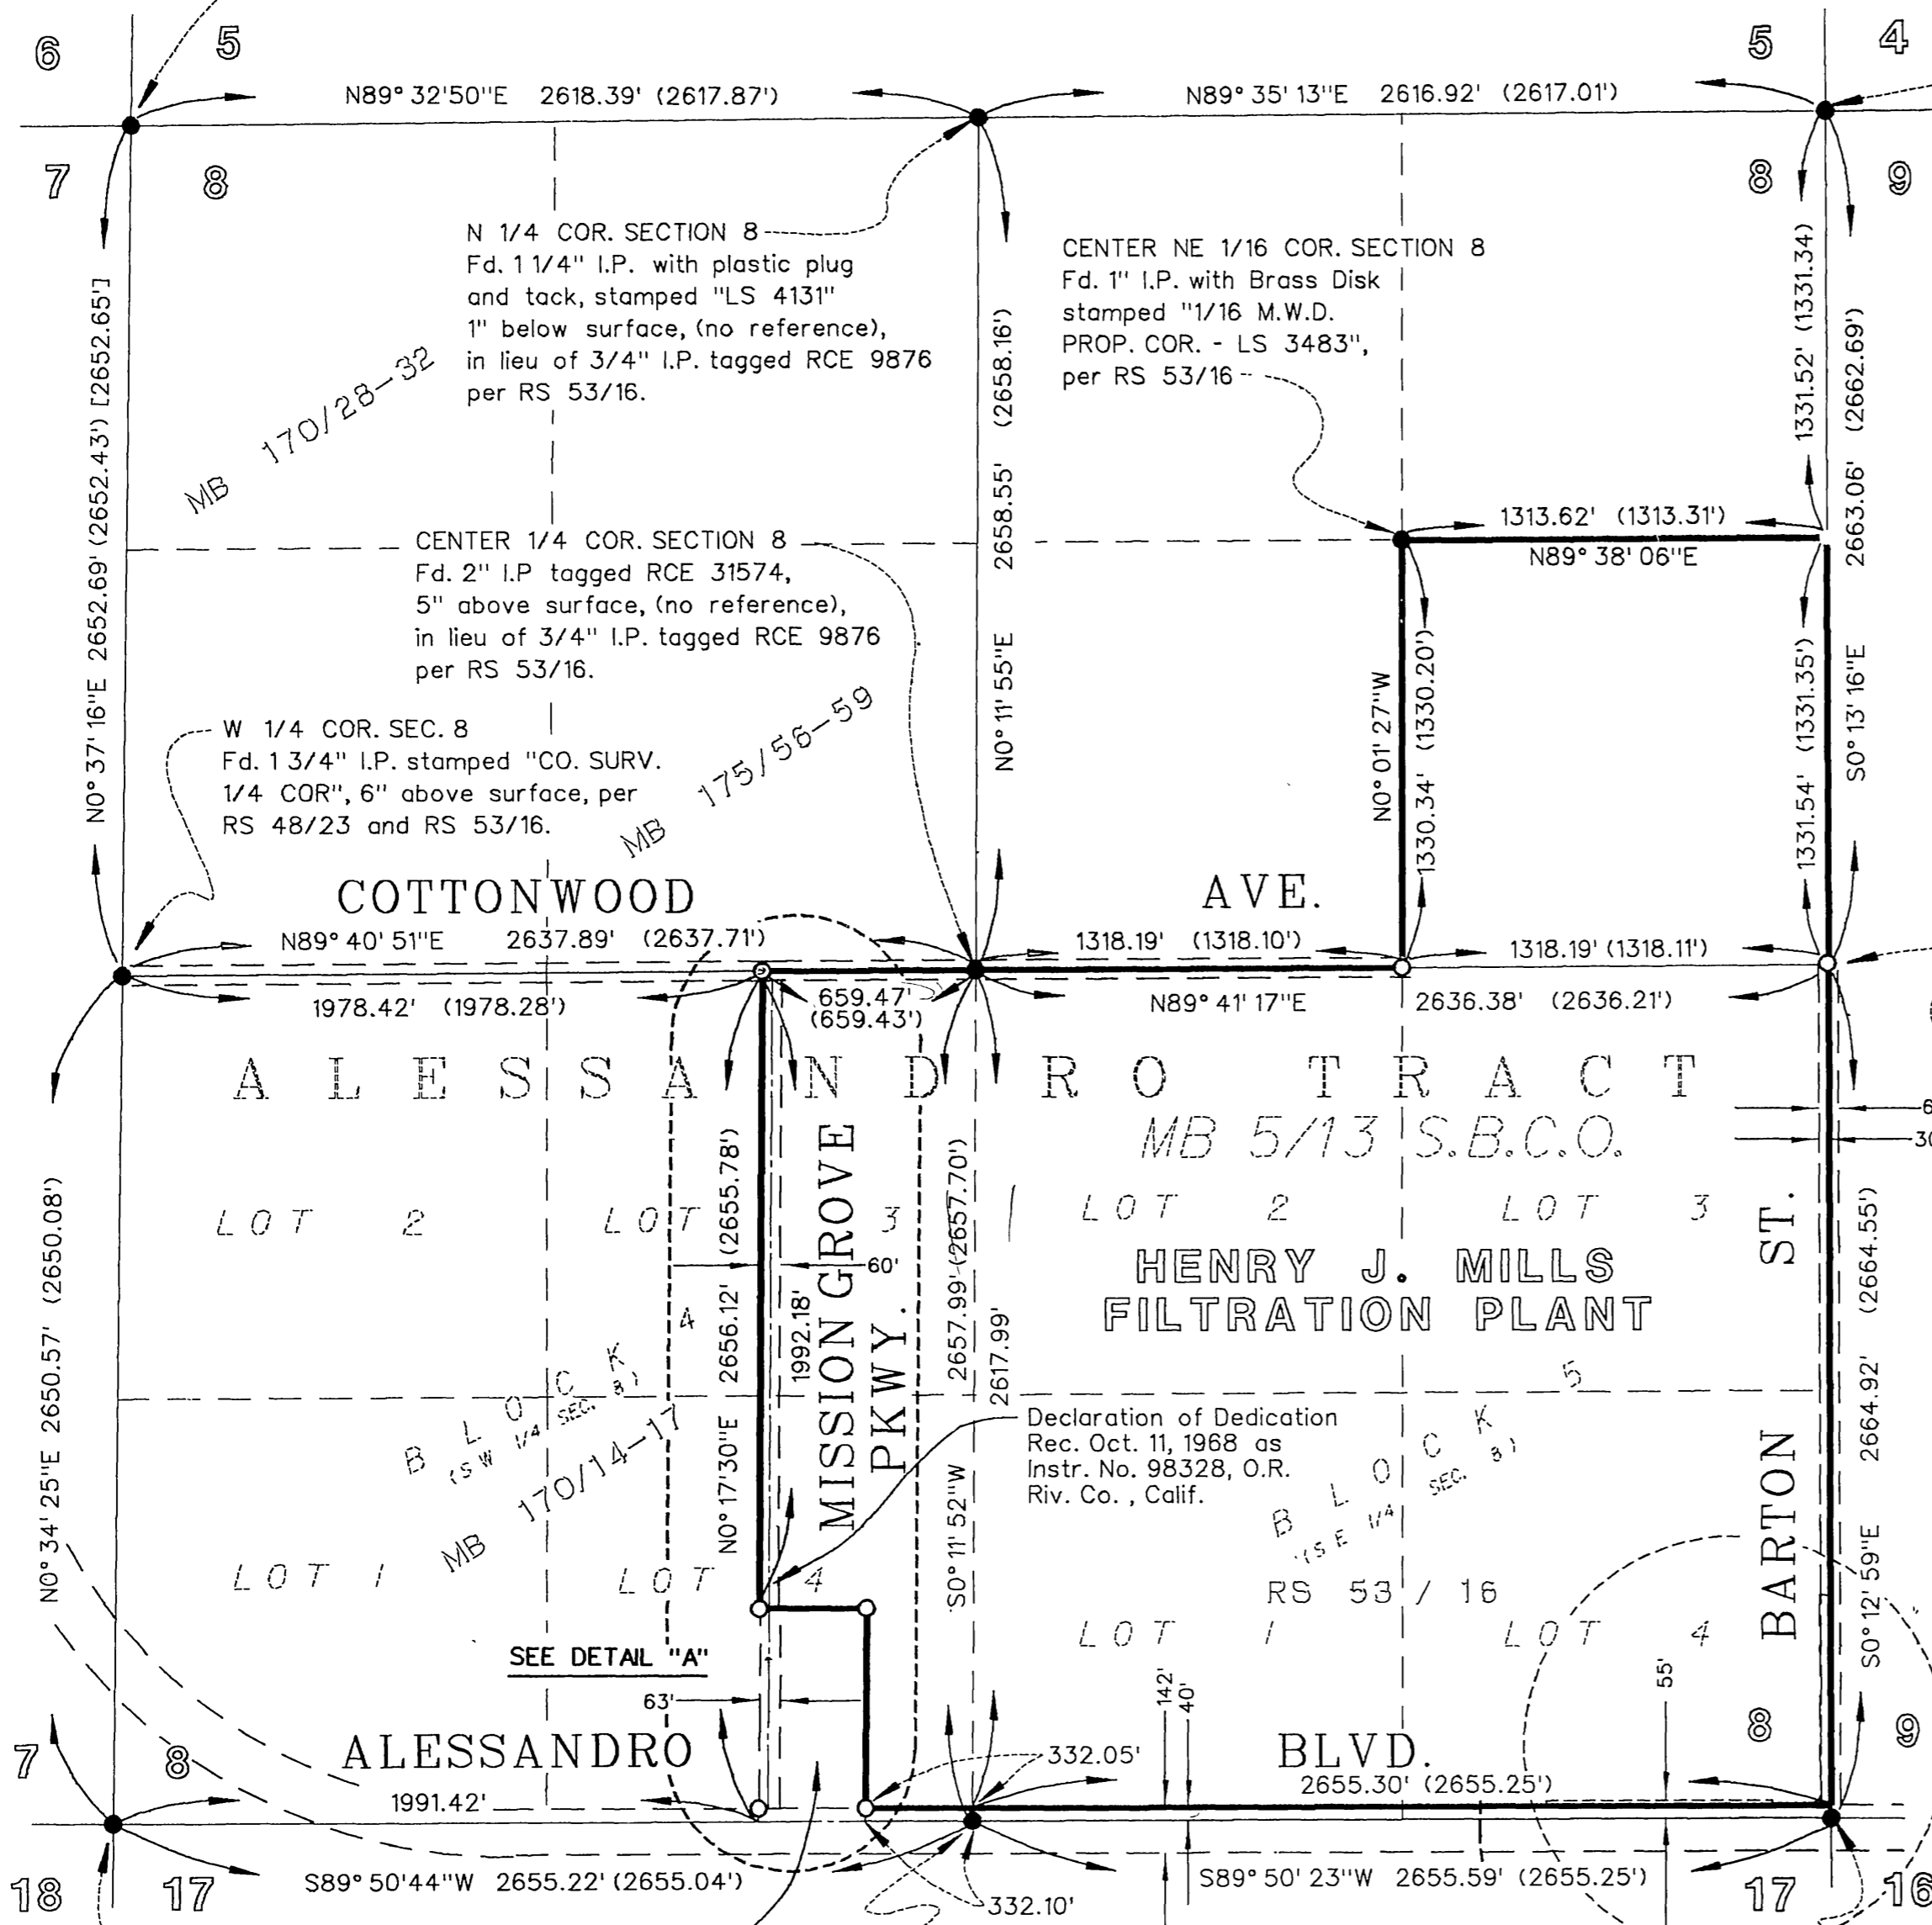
6 5
5 4
N89° 32'50"E 2618.39' (2617.87')
N89° 35' 13"E 2616.92' (2617.01')
7 8
8 9
N 1/4 COR. SECTION 8
Fd. 1 1/4" I.P. with plastic plug and tack, stamped "LS 4131" 1" below surface, (no reference), in lieu of 3/4" I.P. tagged RCE 9876 per RS 53/16.

CENTER NE 1/16 COR. SECTION 8
Fd. 1" I.P. with Brass Disk stamped "1/16 M.W.D. PROP. COR. - LS 3483", per RS 53/16

MB 170/28-32
N0° 37' 16"E 2652.69' (2652.43') [2652.65']
2658.55' (2658.16')
N0° 11' 55"E
1331.52' (1331.34)
(2662.69')
2663.06'
1313.62' (1313.31')
N89° 38' 06"E

CENTER 1/4 COR. SECTION 8
Fd. 2" I.P tagged RCE 31574, 5" above surface, (no reference), in lieu of 3/4" I.P. tagged RCE 9876 per RS 53/16.

N0° 01' 27"W
1330.34' (1330.20')
1331.54' (1331.35')
S0° 13' 16"E

W 1/4 COR. SEC. 8
Fd. 1 3/4" I.P. stamped "CO. SURV. 1/4 COR", 6" above surface, per RS 48/23 and RS 53/16.

MB 175/56-59
COTTONWOOD
AVE.
N89° 40' 51"E 2637.89' (2637.71')
1318.19' (1318.10')
1318.19' (1318.11')
1978.42' (1978.28')
659.47' (659.43')
N89° 41' 17"E
2636.38' (2636.21')
ALESSANDRO TRACT
MB 5/13 S.B.C.O.
LOT 2
LOT 3
LOT 2
LOT 3
HENRY J. MILLS FILTRATION PLANT
MISSION GROVE PKWY.
(2655.78')
2656.12'
N0° 17'30"E
1992.18'
60'
(2657.70')
2657.99'
2617.99'
S0° 11' 52"W
4
5
N0° 34' 25"E 2650.57' (2650.08')
BLOCK K (SW 1/4 SEC. 8)
MB 170/14-17
Declaration of Dedication Rec. Oct. 11, 1968 as Instr. No. 98328, O.R. Riv. Co. , Calif.
BLOCK K (SE 1/4 SEC. 8)
RS 53 / 16
BARTON ST.
(2664.55')
2664.92'
S0° 12' 59"E
6
30
LOT 1
LOT 4
LOT 1
LOT 4
SEE DETAIL "A"
63'
142'
40'
55'
ALESSANDRO
BLVD.
7 8
8 9
1991.42'
332.05'
2655.30' (2655.25')
S89° 50'44"W 2655.22' (2655.04')
S89° 50' 23"W 2655.59' (2655.25')
332.10'
18 17
17 16